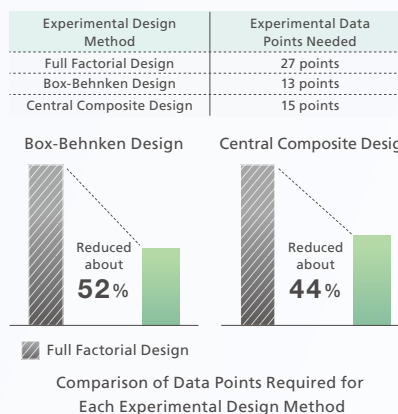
| Experimental Design Method | Experimental Data Points Needed |
|---|---|
| Full Factorial Design | 27 points |
| Box-Behnken Design | 13 points |
| Central Composite Design | 15 points |

Box-Behnken Design

Reduced about 52%

Central Composite Desig

Reduced about 44%

Full Factorial Design

Comparison of Data Points Required for Each Experimental Design Method